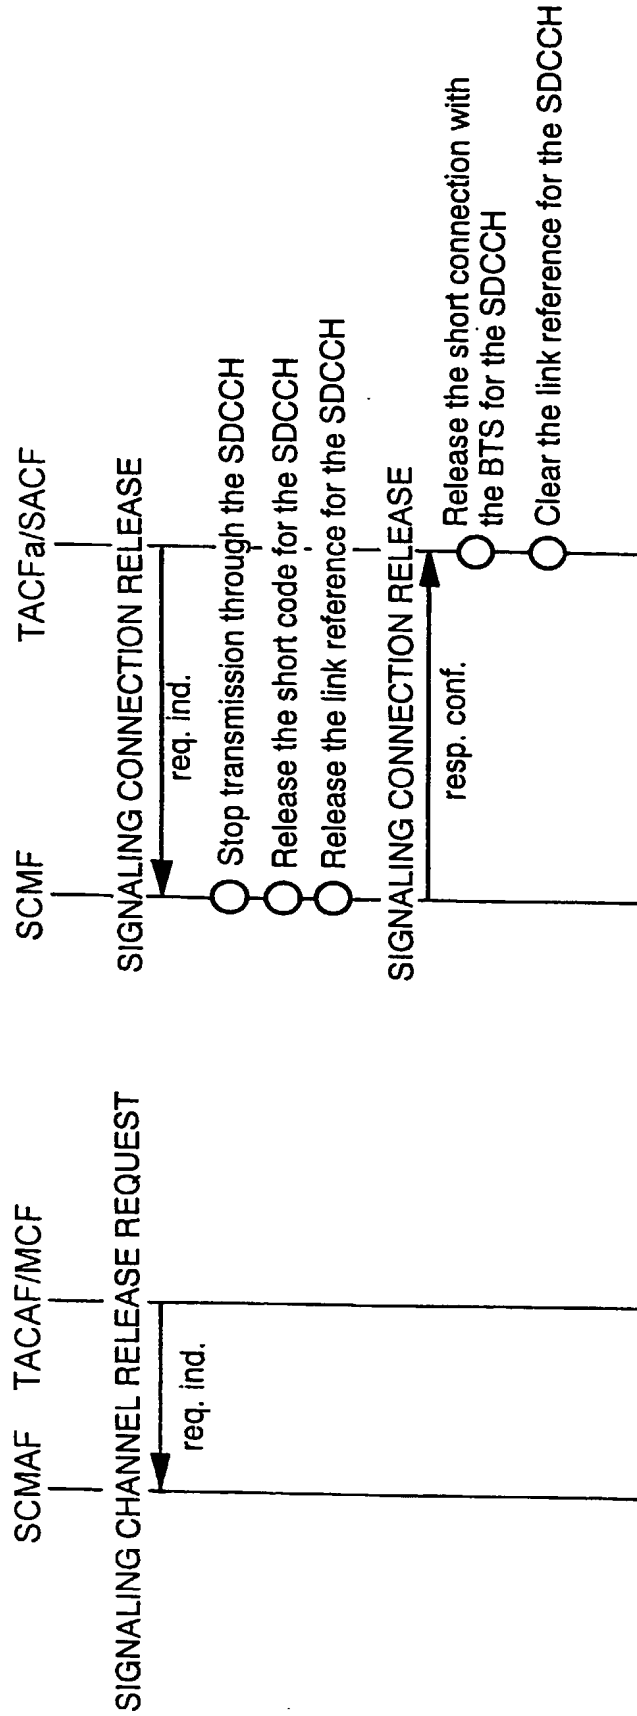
SCMAF TACAF/MCF

SIGNALING CHANNEL RELEASE REQUEST

req. ind.

SCMF TACFa/SACF

SIGNALING CONNECTION RELEASE

req. ind.

Stop transmission through the SDCCH

Release the short code for the SDCCH

Release the link reference for the SDCCH

SIGNALING CONNECTION RELEASE

resp. conf.

Release the short connection with the BTS for the SDCCH

Clear the link reference for the SDCCH